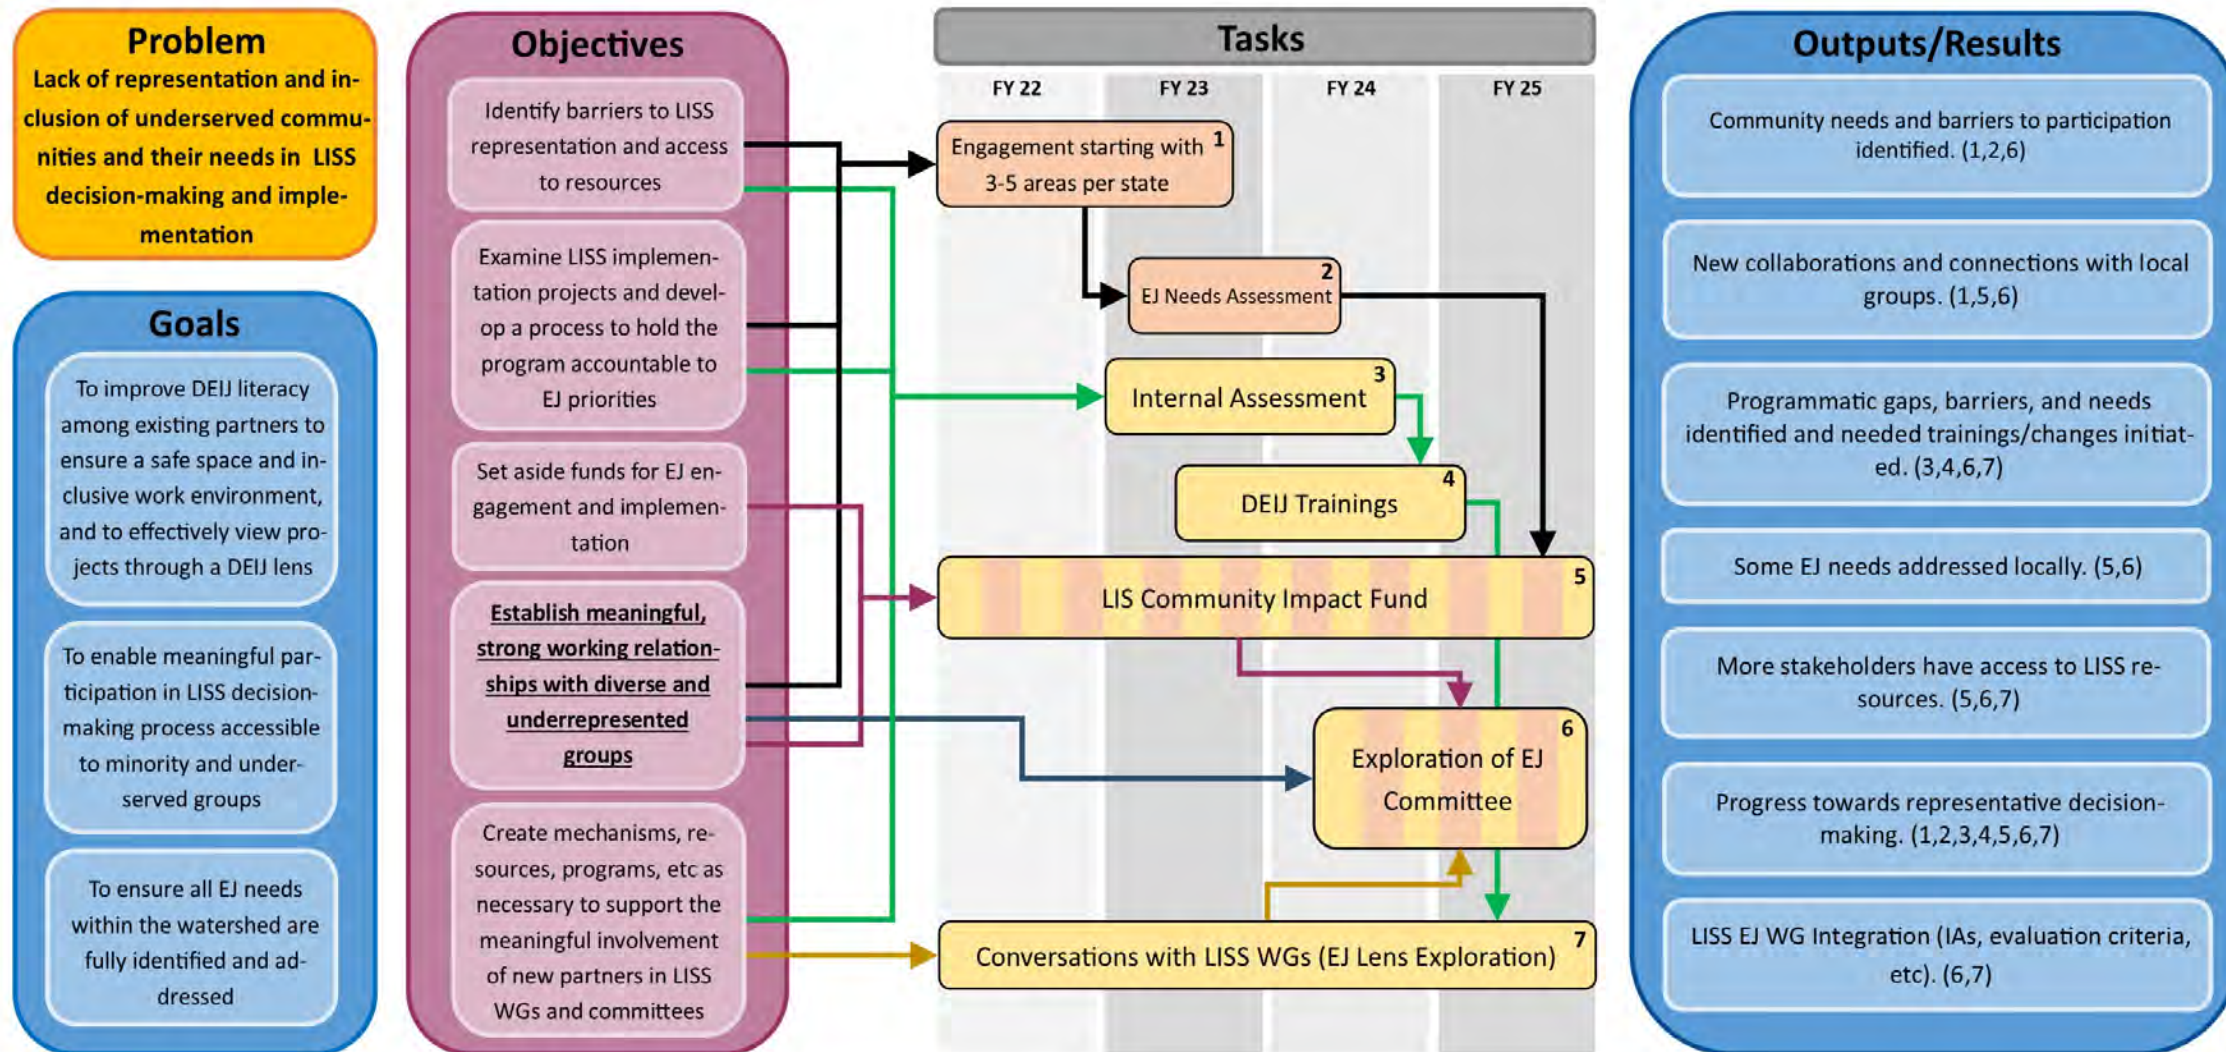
Problem

Lack of representation and inclusion of underserved communities and their needs in LISS decision-making and implementation

Goals

To improve DEIJ literacy among existing partners to ensure a safe space and inclusive work environment, and to effectively view projects through a DEIJ lens

To enable meaningful participation in LISS decision-making process accessible to minority and underserved groups

To ensure all EJ needs within the watershed are fully identified and addressed

Objectives

Identify barriers to LISS representation and access to resources

Examine LISS implementation projects and develop a process to hold the program accountable to EJ priorities

Set aside funds for EJ engagement and implementation

**Establish meaningful, strong working relationships with diverse and underrepresented groups**

Create mechanisms, resources, programs, etc as necessary to support the meaningful involvement of new partners in LISS WGs and committees

Tasks

FY 22 FY 23 FY 24 FY 25

Engagement starting with 3-5 areas per state 1

EJ Needs Assessment 2

Internal Assessment 3

DEIJ Trainings 4

LIS Community Impact Fund 5

Exploration of EJ Committee 6

Conversations with LISS WGs (EJ Lens Exploration) 7

Outputs/Results

Community needs and barriers to participation identified. (1,2,6)

New collaborations and connections with local groups. (1,5,6)

Programmatic gaps, barriers, and needs identified and needed trainings/changes initiated. (3,4,6,7)

Some EJ needs addressed locally. (5,6)

More stakeholders have access to LISS resources. (5,6,7)

Progress towards representative decision-making. (1,2,3,4,5,6,7)

LISS EJ WG Integration (IAs, evaluation criteria, etc). (6,7)